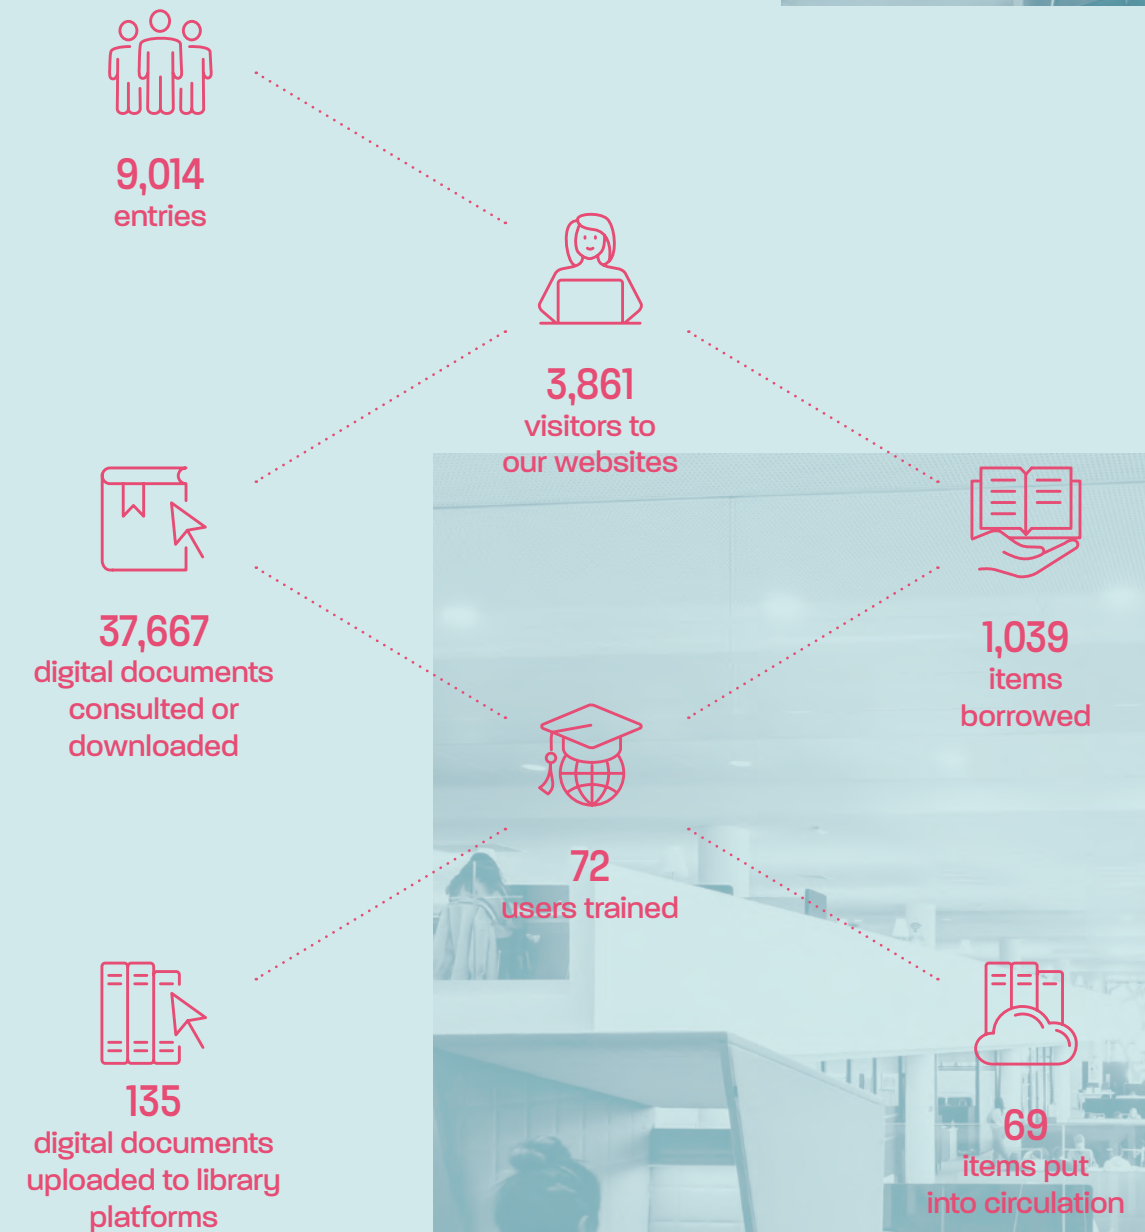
9,014
entries

3,861
visitors to our websites

37,667
digital documents consulted or downloaded

1,039
items borrowed

72
users trained

135
digital documents uploaded to library platforms

69
items put into circulation